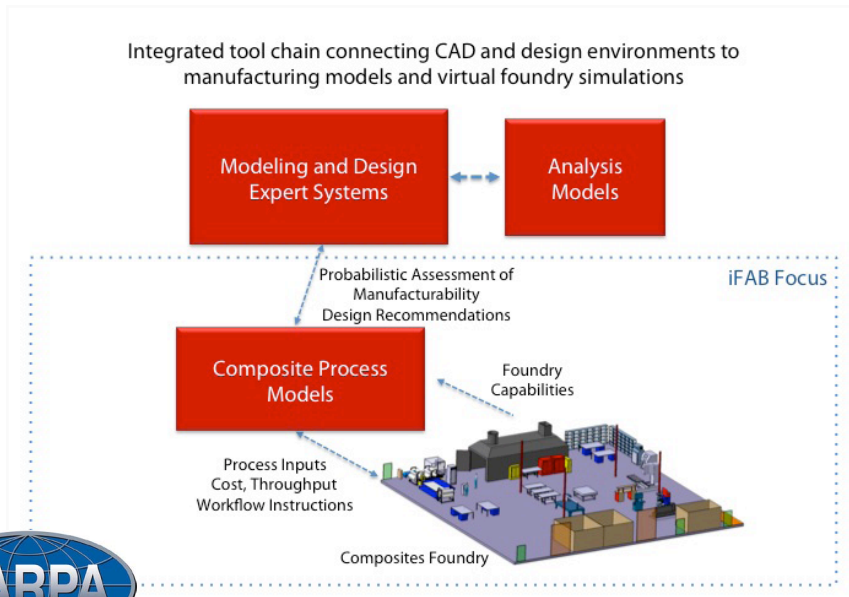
Integrated tool chain connecting CAD and design environments to manufacturing models and virtual foundry simulations

Modeling and Design Expert Systems

Analysis Models

iFAB Focus

Probabilistic Assessment of Manufacturability Design Recommendations

Composite Process Models

Foundry Capabilities

Process Inputs Cost, Throughput Workflow Instructions

Composites Foundry

RPA